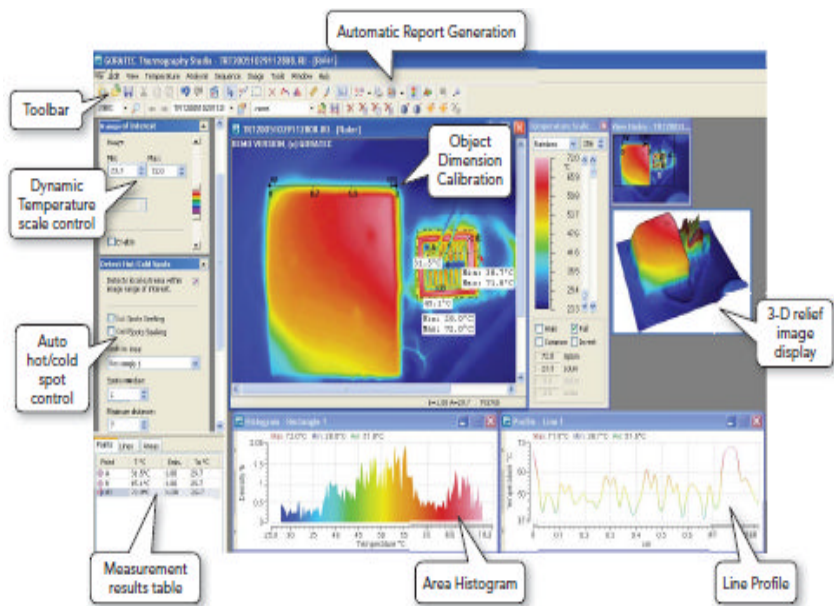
Automatic Report Generation

GORATEC Thermography Studio

Toolbar

Dynamic Temperature scale control

Object Dimension Calibration

DEMO VERSION, (c)GORATEC

Temperature Scale

Rainbow

72.0

23.5

Min: 28.7°C
Max: 71.8°C

Min: 28.0°C
Max: 72.0°C

3-D relief image display

Auto hot/cold spot control

Histogram - Rectangle 1

Profile - Line 1

Measurement results table

Area Histogram

Line Profile